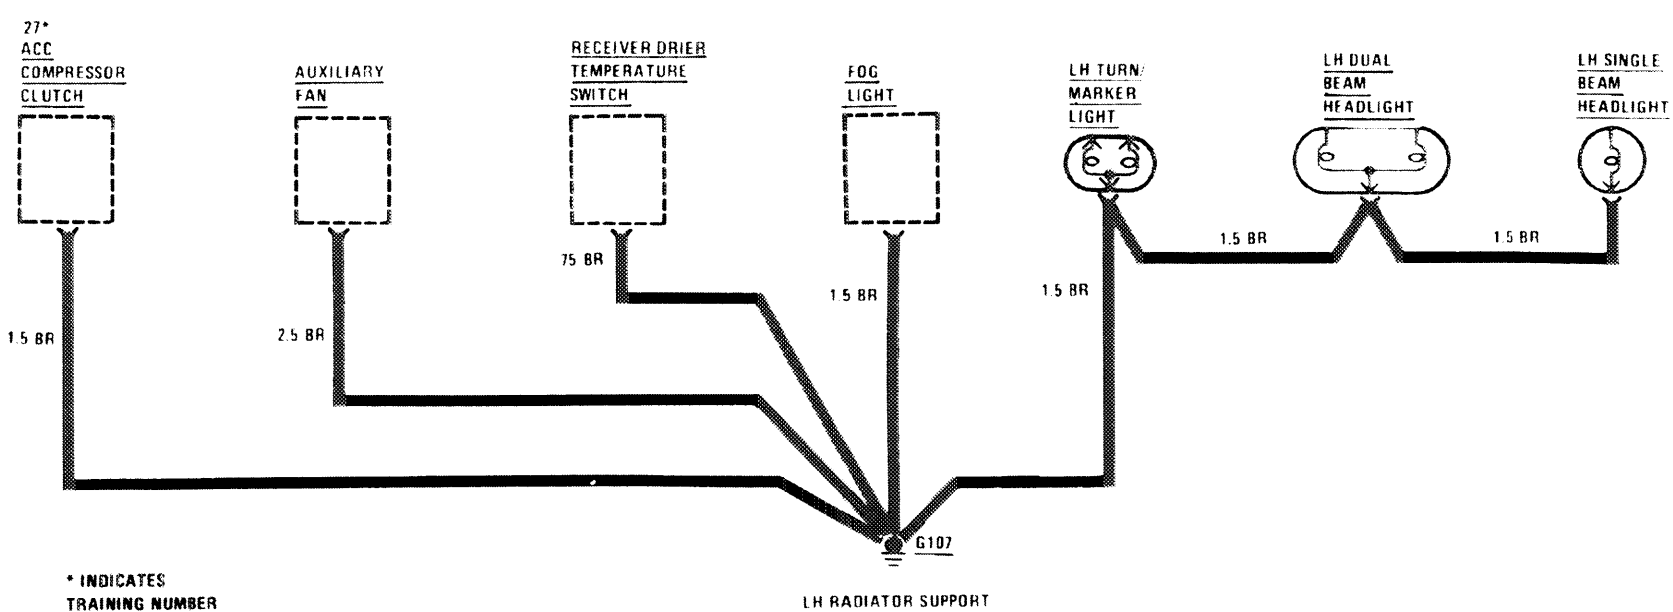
27*
ACC
COMPRESSOR
CLUTCH

AUXILIARY
FAN

RECEIVER DRIER
TEMPERATURE
SWITCH

FOG
LIGHT

LH TURN/
MARKER
LIGHT

LH DUAL
BEAM
HEADLIGHT

LH SINGLE
BEAM
HEADLIGHT

1.5 BR

1.5 BR

75 BR

1.5 BR

2.5 BR

1.5 BR

1.5 BR

G107

* INDICATES
TRAINING NUMBER

LH RADIATOR SUPPORT